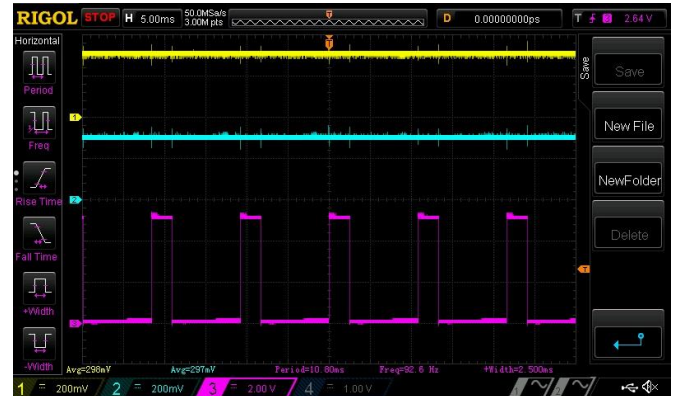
RIGOL STOP H 5.00ms 50.0MSa/s 3.00M pts D 0.00000000ps T 3 2.64 V

Horizontal
Period
Freq
Rise Time
Fall Time
+Width
-Width

Save
Save
New File
NewFolder
Delete

Avg=296mV Avg=297mV Period=10.80ms Freq=92.6 Hz +Width=2.500ms

1 = 200mV 2 = 200mV 3 = 2.00 V 4 = 1.00 V